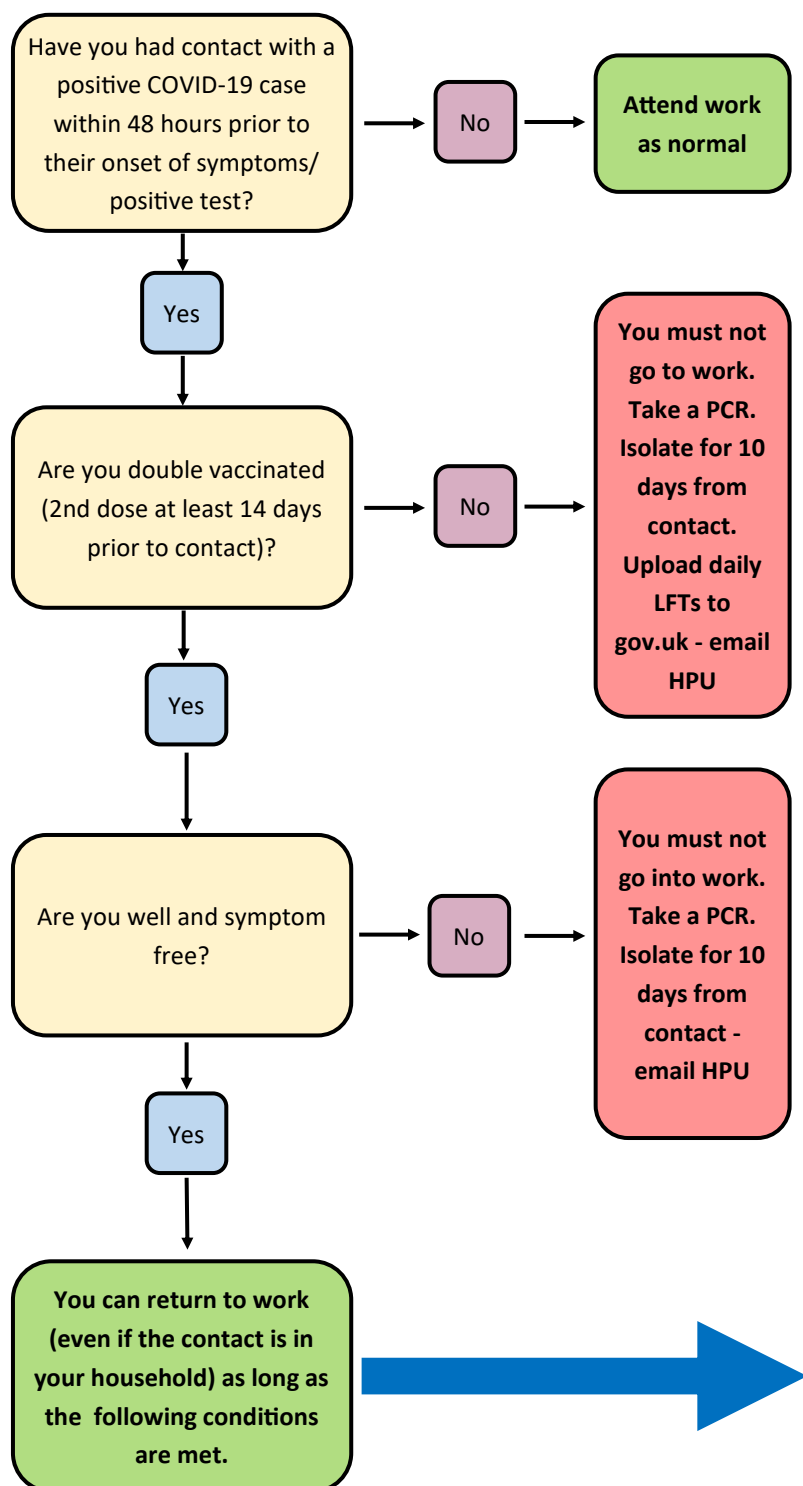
Have you had contact with a positive COVID-19 case within 48 hours prior to their onset of symptoms/ positive test?

No

Attend work as normal

Yes

Are you double vaccinated (2nd dose at least 14 days prior to contact)?

No

You must not go to work. Take a PCR. Isolate for 10 days from contact. Upload daily LFTs to gov.uk - email HPU

Yes

Are you well and symptom free?

No

You must not go into work. Take a PCR. Isolate for 10 days from contact - email HPU

Yes

You can return to work (even if the contact is in your household) as long as the following conditions are met.